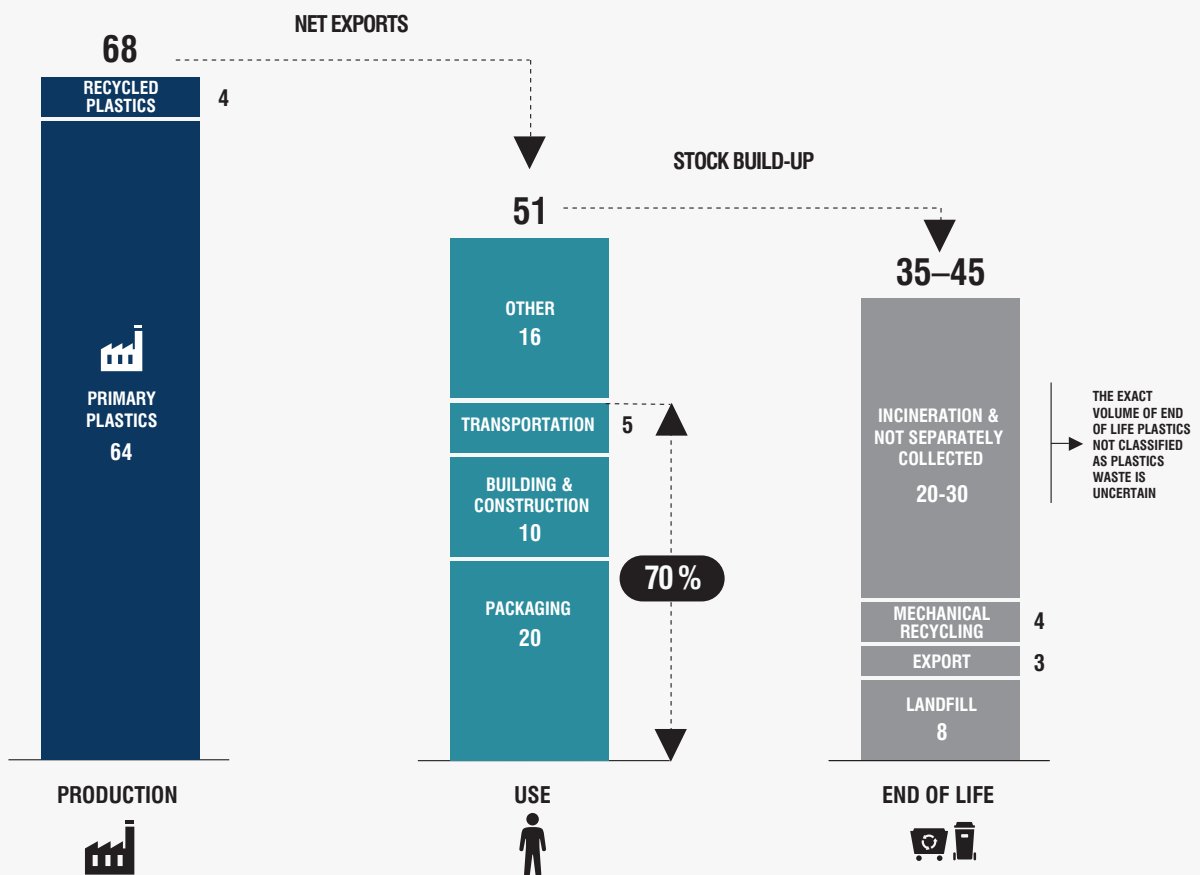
68

NET EXPORTS

RECYCLED PLASTICS 4

PRIMARY PLASTICS 64

STOCK BUILD-UP

51

OTHER 16

TRANSPORTATION 5

BUILDING & CONSTRUCTION 10

PACKAGING 20

70 %

35–45

INCINERATION & NOT SEPARATELY COLLECTED 20-30

THE EXACT VOLUME OF END OF LIFE PLASTICS NOT CLASSIFIED AS PLASTICS WASTE IS UNCERTAIN

MECHANICAL RECYCLING 4

EXPORT 3

LANDFILL 8

PRODUCTION

USE

END OF LIFE